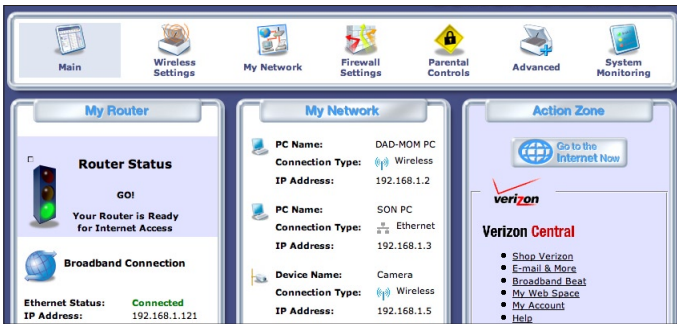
Main
Wireless Settings
My Network
Firewall Settings
Parental Controls
Advanced
System Monitoring

My Router

Router Status

GO!
Your Router is Ready for Internet Access

Broadband Connection

Ethernet Status: Connected
IP Address: 192.168.1.121

My Network

PC Name: DAD-MOM PC
Connection Type: Wireless
IP Address: 192.168.1.2

PC Name: SON PC
Connection Type: Ethernet
IP Address: 192.168.1.3

Device Name: Camera
Connection Type: Wireless
IP Address: 192.168.1.5

Action Zone

Go to the Internet Now

verizon

Verizon Central

- Shop Verizon
- E-mail & More
- Broadband Beat
- My Web Space
- My Account
- Help